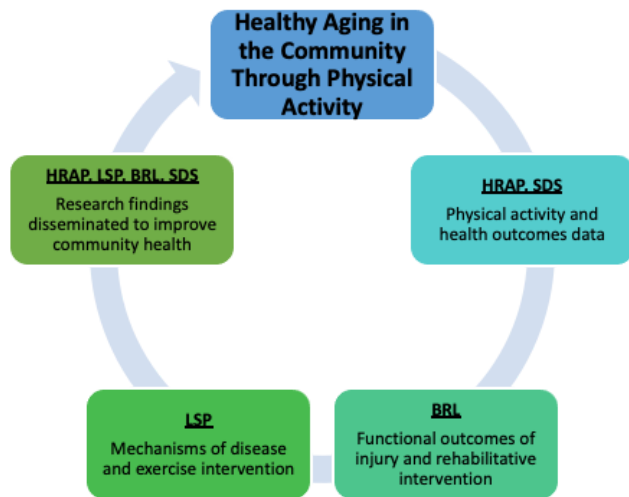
Healthy Aging in the Community Through Physical Activity

HRAP, SDS

Physical activity and health outcomes data

BRL

Functional outcomes of injury and rehabilitative intervention

LSP

Mechanisms of disease and exercise intervention

HRAP, LSP, BRL, SDS

Research findings disseminated to improve community health